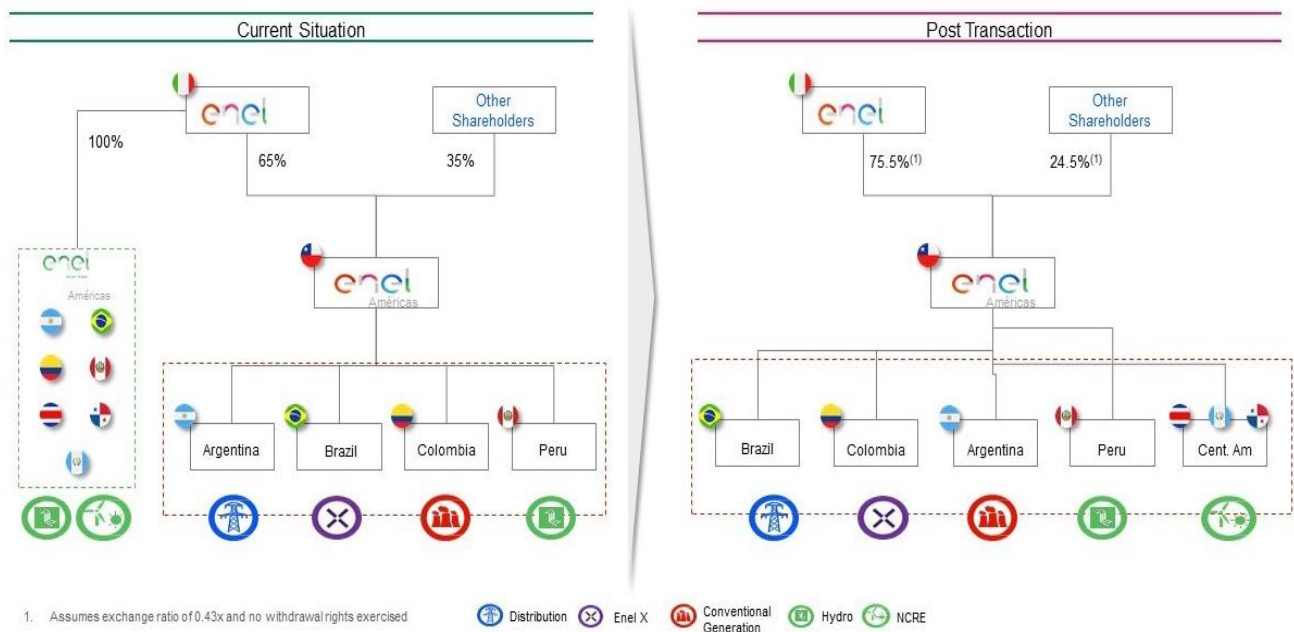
Current Situation

enel

Other Shareholders

100%

65%

35%

enel
Green Power
Américas

enel
Américas

Argentina

Brazil

Colombia

Peru

Post Transaction

enel

Other Shareholders

75.5%$^{(1)}$

24.5%$^{(1)}$

enel
Américas

Brazil

Colombia

Argentina

Peru

Cent. Am

1. Assumes exchange ratio of 0.43x and no withdrawal rights exercised

Distribution Enel X Conventional Generation Hydro NCRE